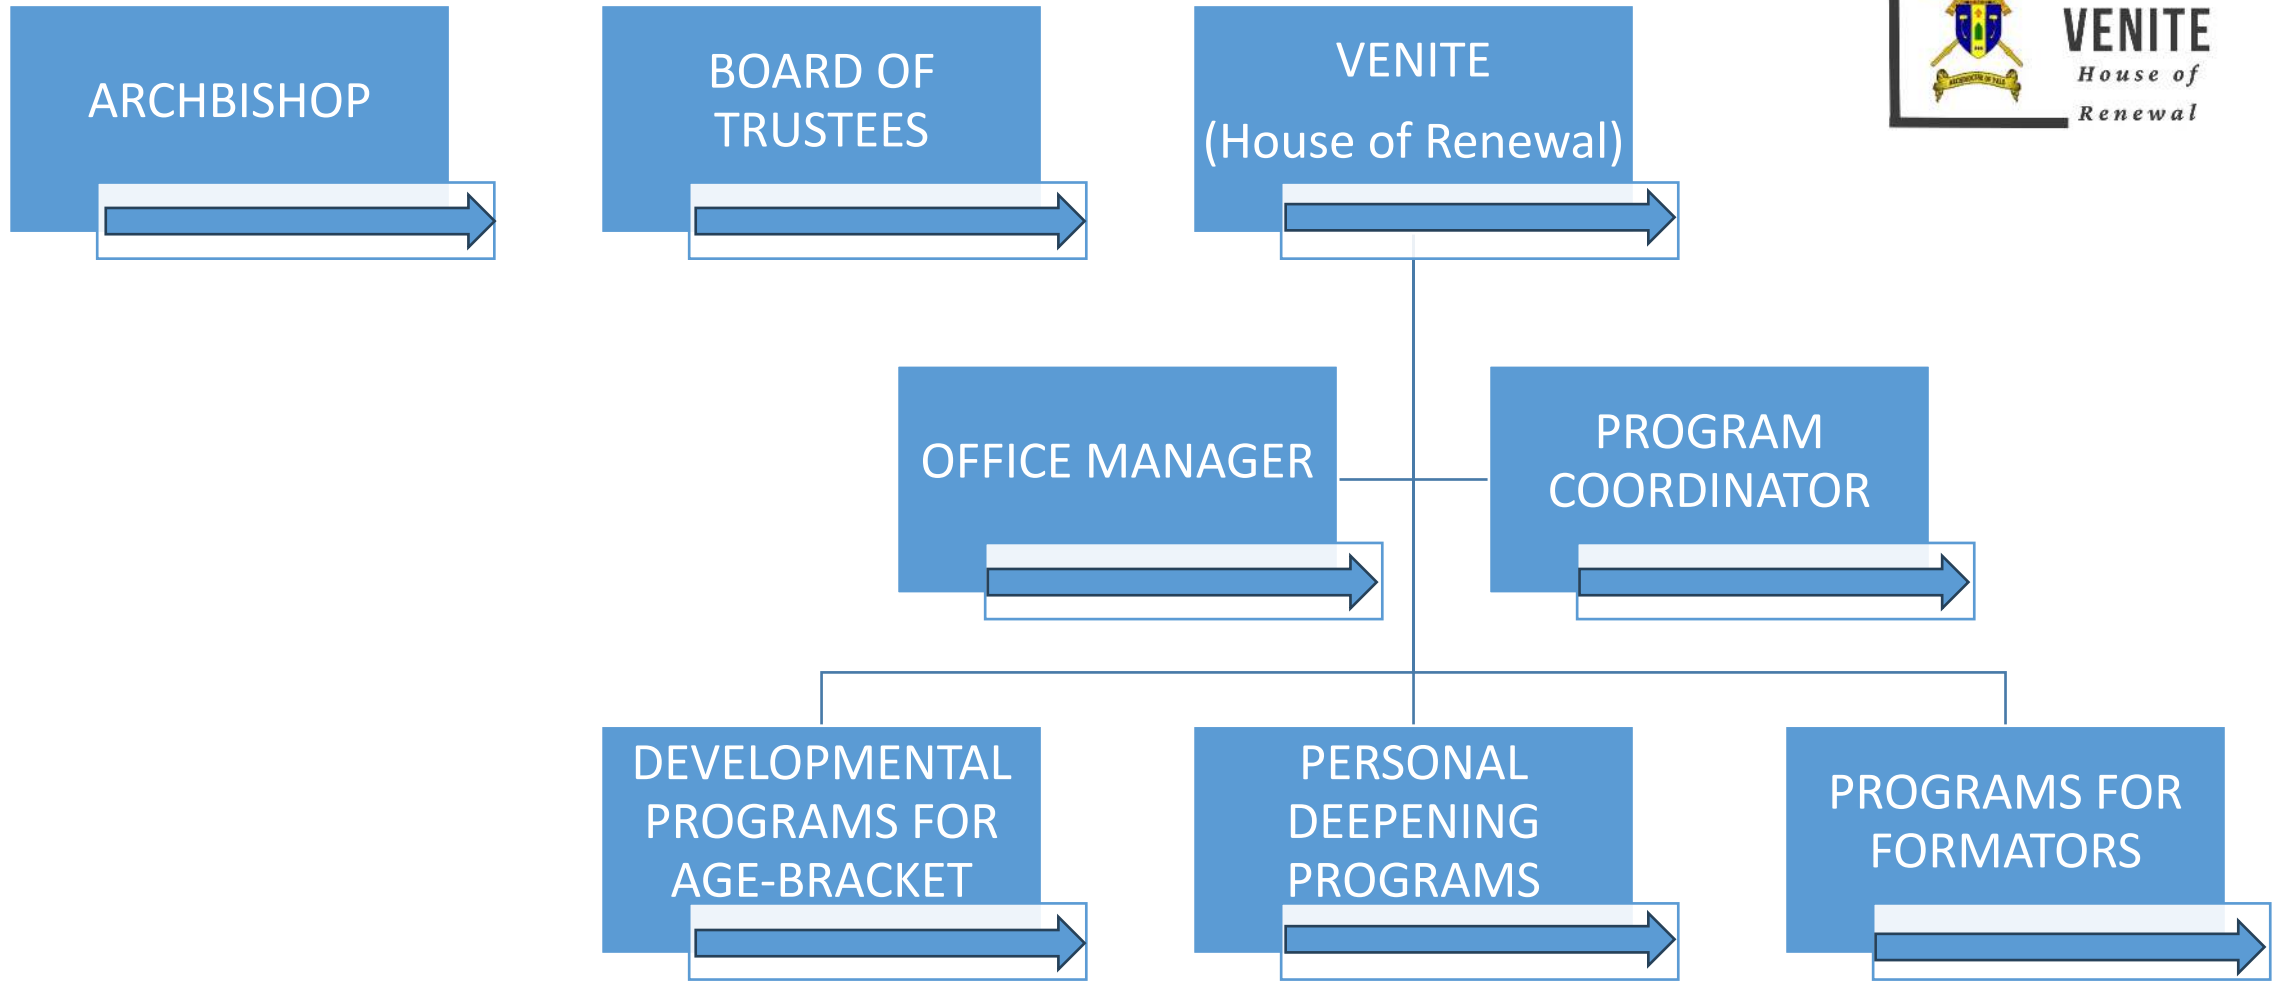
ARCHBISHOP

BOARD OF TRUSTEES

VENITE
(House of Renewal)

VENITE
House of Renewal

OFFICE MANAGER

PROGRAM COORDINATOR

DEVELOPMENTAL PROGRAMS FOR AGE-BRACKET

PERSONAL DEEPENING PROGRAMS

PROGRAMS FOR FORMATORS